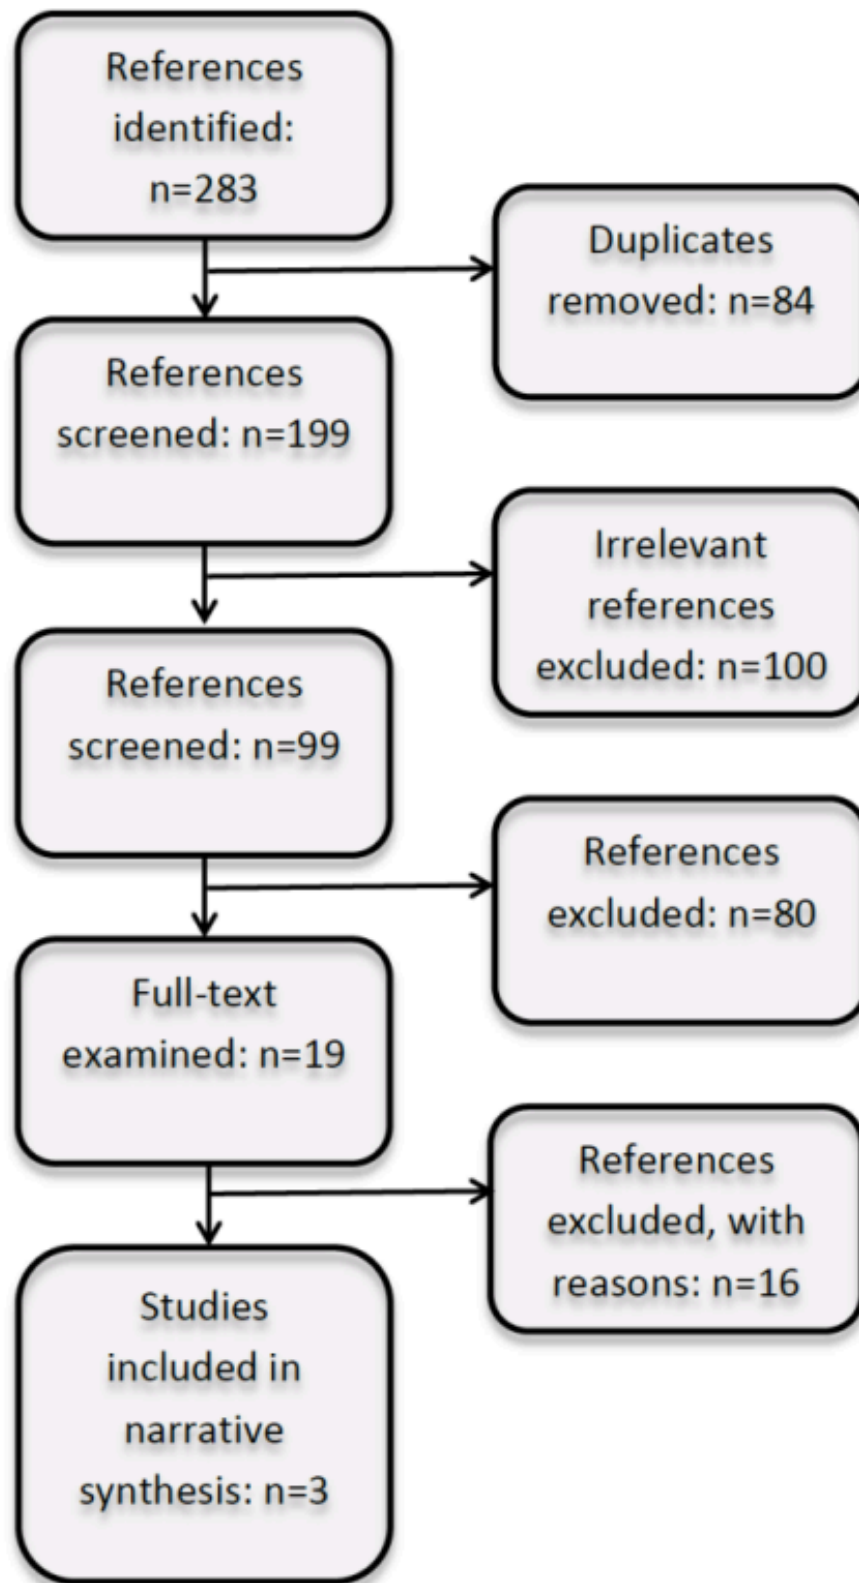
References identified: n=283

Duplicates removed: n=84

References screened: n=199

Irrelevant references excluded: n=100

References screened: n=99

References excluded: n=80

Full-text examined: n=19

References excluded, with reasons: n=16

Studies included in narrative synthesis: n=3